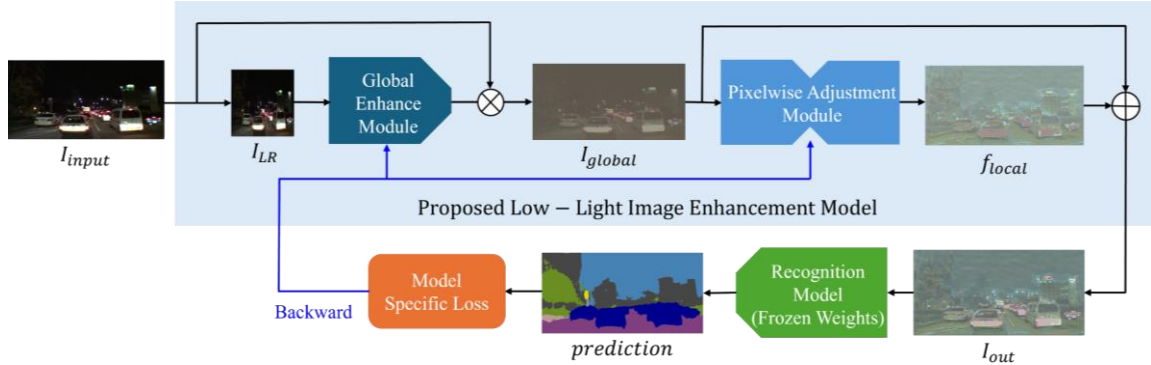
$I_{input}$

$I_{LR}$

Global Enhance Module

$I_{global}$

Pixelwise Adjustment Module

$f_{local}$

Proposed Low − Light Image Enhancement Model

Backward

Model Specific Loss

$prediction$

Recognition Model (Frozen Weights)

$I_{out}$